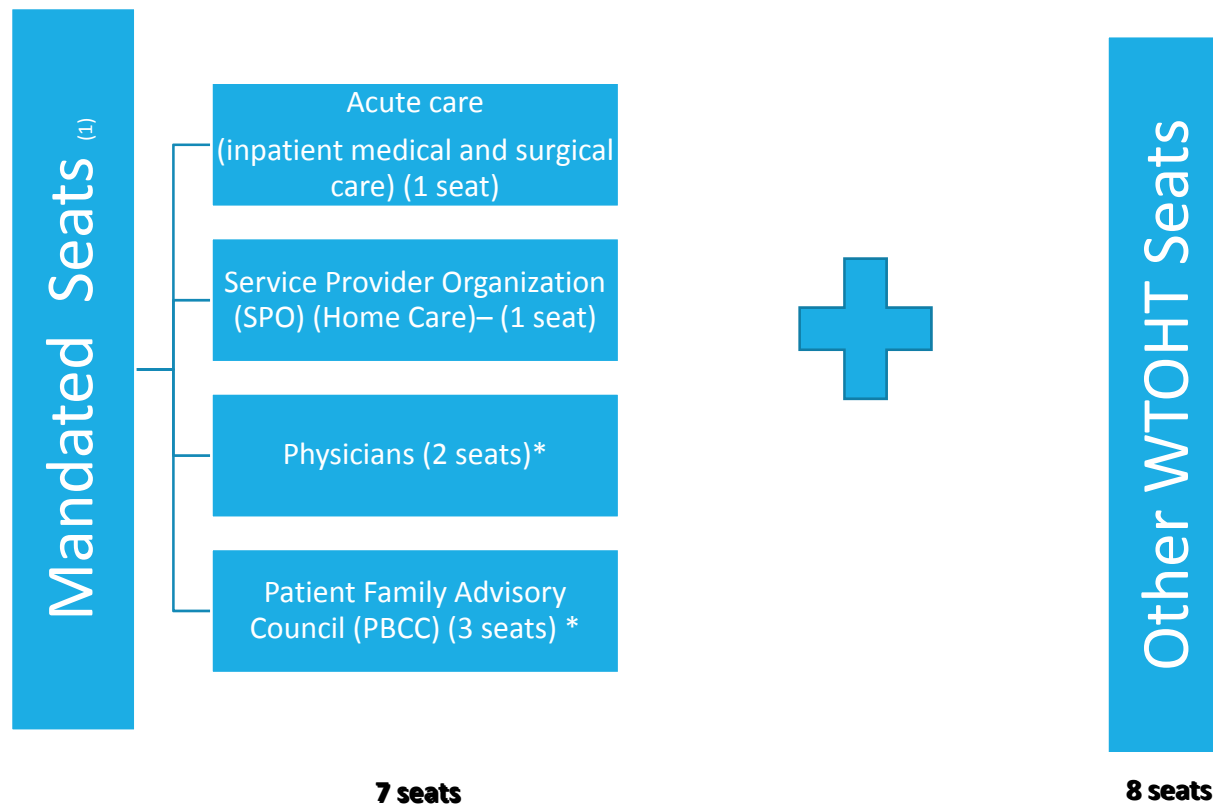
Mandated Seats (1)

Acute care
(inpatient medical and surgical care) (1 seat)

Service Provider Organization (SPO) (Home Care)– (1 seat)

Physicians (2 seats)*

Patient Family Advisory Council (PBCC) (3 seats) *

Other WTOHT Seats

7 seats

8 seats